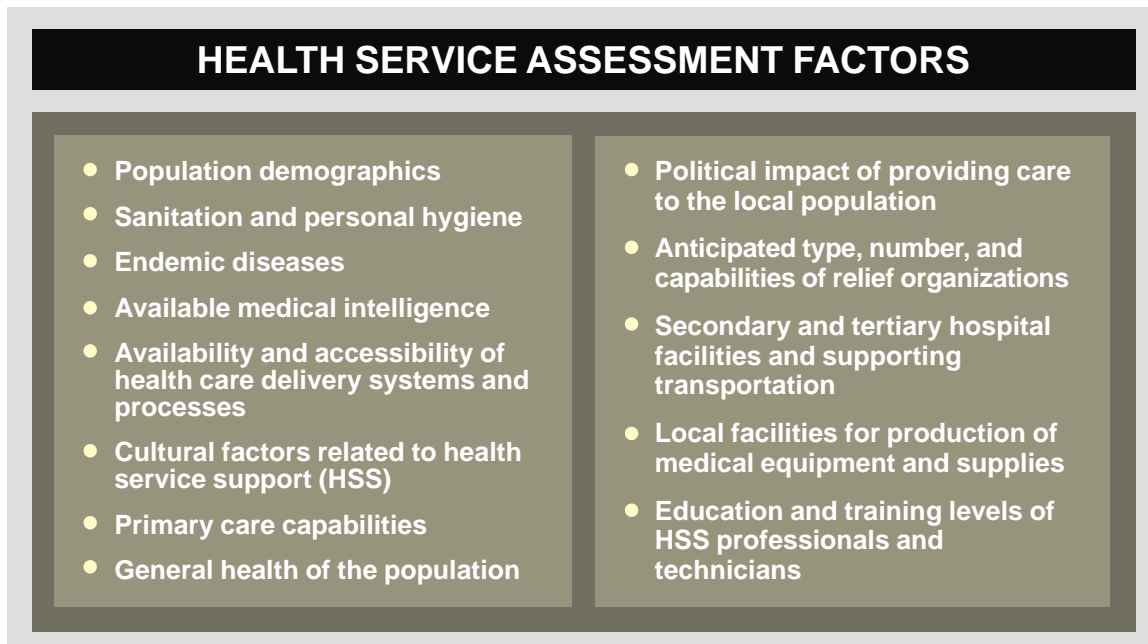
HEALTH SERVICE ASSESSMENT FACTORS

- Population demographics
- Sanitation and personal hygiene
- Endemic diseases
- Available medical intelligence
- Availability and accessibility of health care delivery systems and processes
- Cultural factors related to health service support (HSS)
- Primary care capabilities
- General health of the population

- Political impact of providing care to the local population
- Anticipated type, number, and capabilities of relief organizations
- Secondary and tertiary hospital facilities and supporting transportation
- Local facilities for production of medical equipment and supplies
- Education and training levels of HSS professionals and technicians